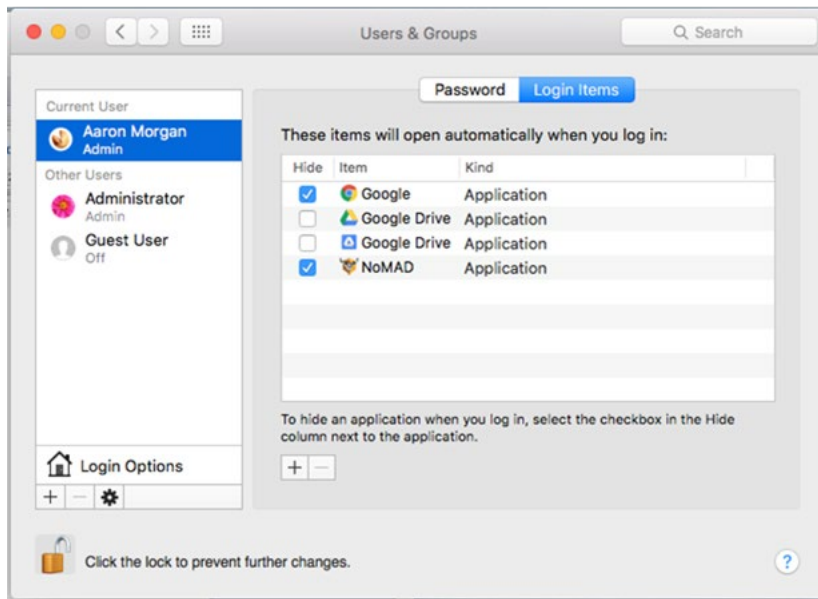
Users & Groups

Search

Password Login Items

Current User
Aaron Morgan
Admin

Other Users
Administrator
Admin

Guest User
Off

These items will open automatically when you log in:

| Hide | Item | Kind |
|---|---|---|
| ☑ | Google | Application |
| ☐ | Google Drive | Application |
| ☐ | Google Drive | Application |
| ☑ | NoMAD | Application |

To hide an application when you log in, select the checkbox in the Hide column next to the application.

+ −

Login Options

+ −

Click the lock to prevent further changes.

?